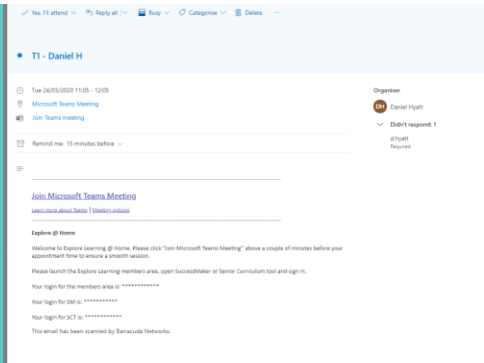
Yes, I'll attend Reply all Busy Categorise Delete ···

T1 - Daniel H

Tue 24/03/2020 11:05 - 12:05

Microsoft Teams Meeting

Join Teams meeting

Remind me: 15 minutes before

Organiser

DH Daniel Hyatt

Didn't respond: 1

d.hyatt
Required

Join Microsoft Teams Meeting

Learn more about Teams | Meeting options

Explore @ Home

Welcome to Explore Learning @ Home. Please click "Join Microsoft Teams Meeting" above a couple of minutes before your appointment time to ensure a smooth session.

Please launch the Explore Learning members area, open SuccessMaker or Senior Curriculum tool and sign in.

Your login for the members area is: ************

Your login for SM is: ***********

Your login for SCT is: ************

This email has been scanned by Barracuda Networks.